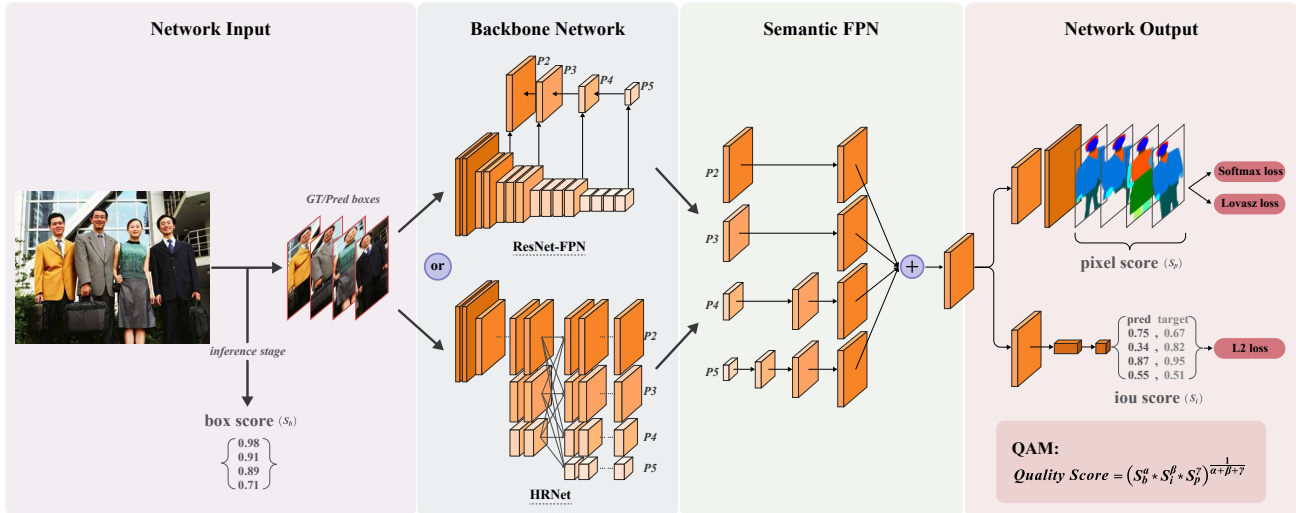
Network Input

GT/Pred boxes

inference stage

box score ($S_b$)

0.98
0.91
0.89
0.71

Backbone Network

P2
P3
P4
P5

ResNet-FPN

or

P2
P3
P4
P5

HRNet

Semantic FPN

P2
P3
P4
P5

+

Network Output

Softmax loss

Lovasz loss

pixel score ($S_p$)

pred target
0.75 , 0.67
0.34 , 0.82
0.87 , 0.95
0.55 , 0.51

L2 loss

iou score ($S_i$)

QAM:
$Quality\ Score = \left(S_b^{\alpha} * S_i^{\beta} * S_p^{\gamma}\right)^{\frac{1}{\alpha+\beta+\gamma}}$